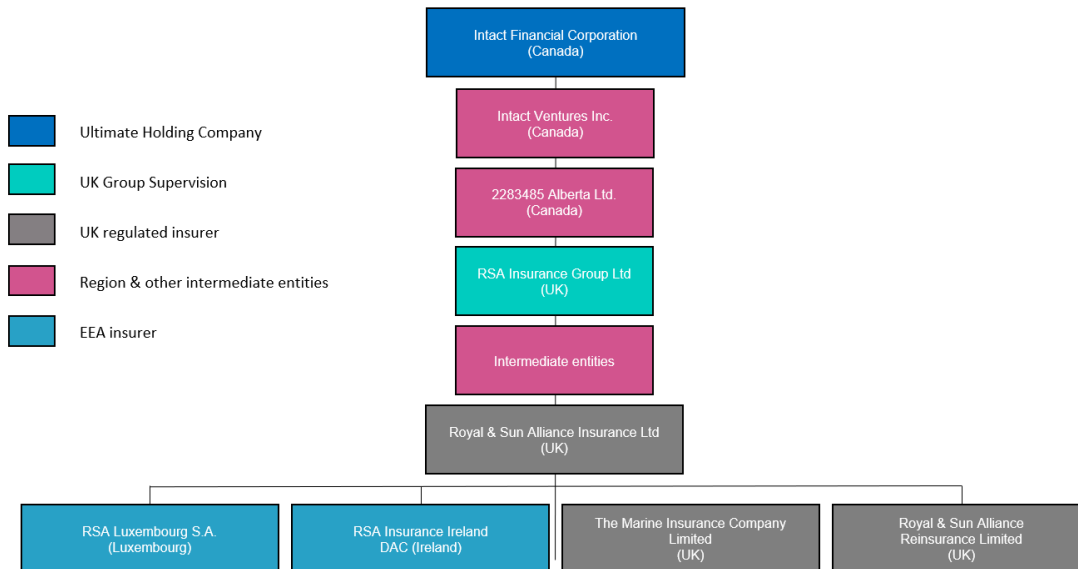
Intact Financial Corporation
(Canada)

Ultimate Holding Company

UK Group Supervision

UK regulated insurer

Region & other intermediate entities

EEA insurer

Intact Ventures Inc.
(Canada)

2283485 Alberta Ltd.
(Canada)

RSA Insurance Group Ltd
(UK)

Intermediate entities

Royal & Sun Alliance Insurance Ltd
(UK)

RSA Luxembourg S.A.
(Luxembourg)

RSA Insurance Ireland DAC (Ireland)

The Marine Insurance Company Limited
(UK)

Royal & Sun Alliance Reinsurance Limited
(UK)